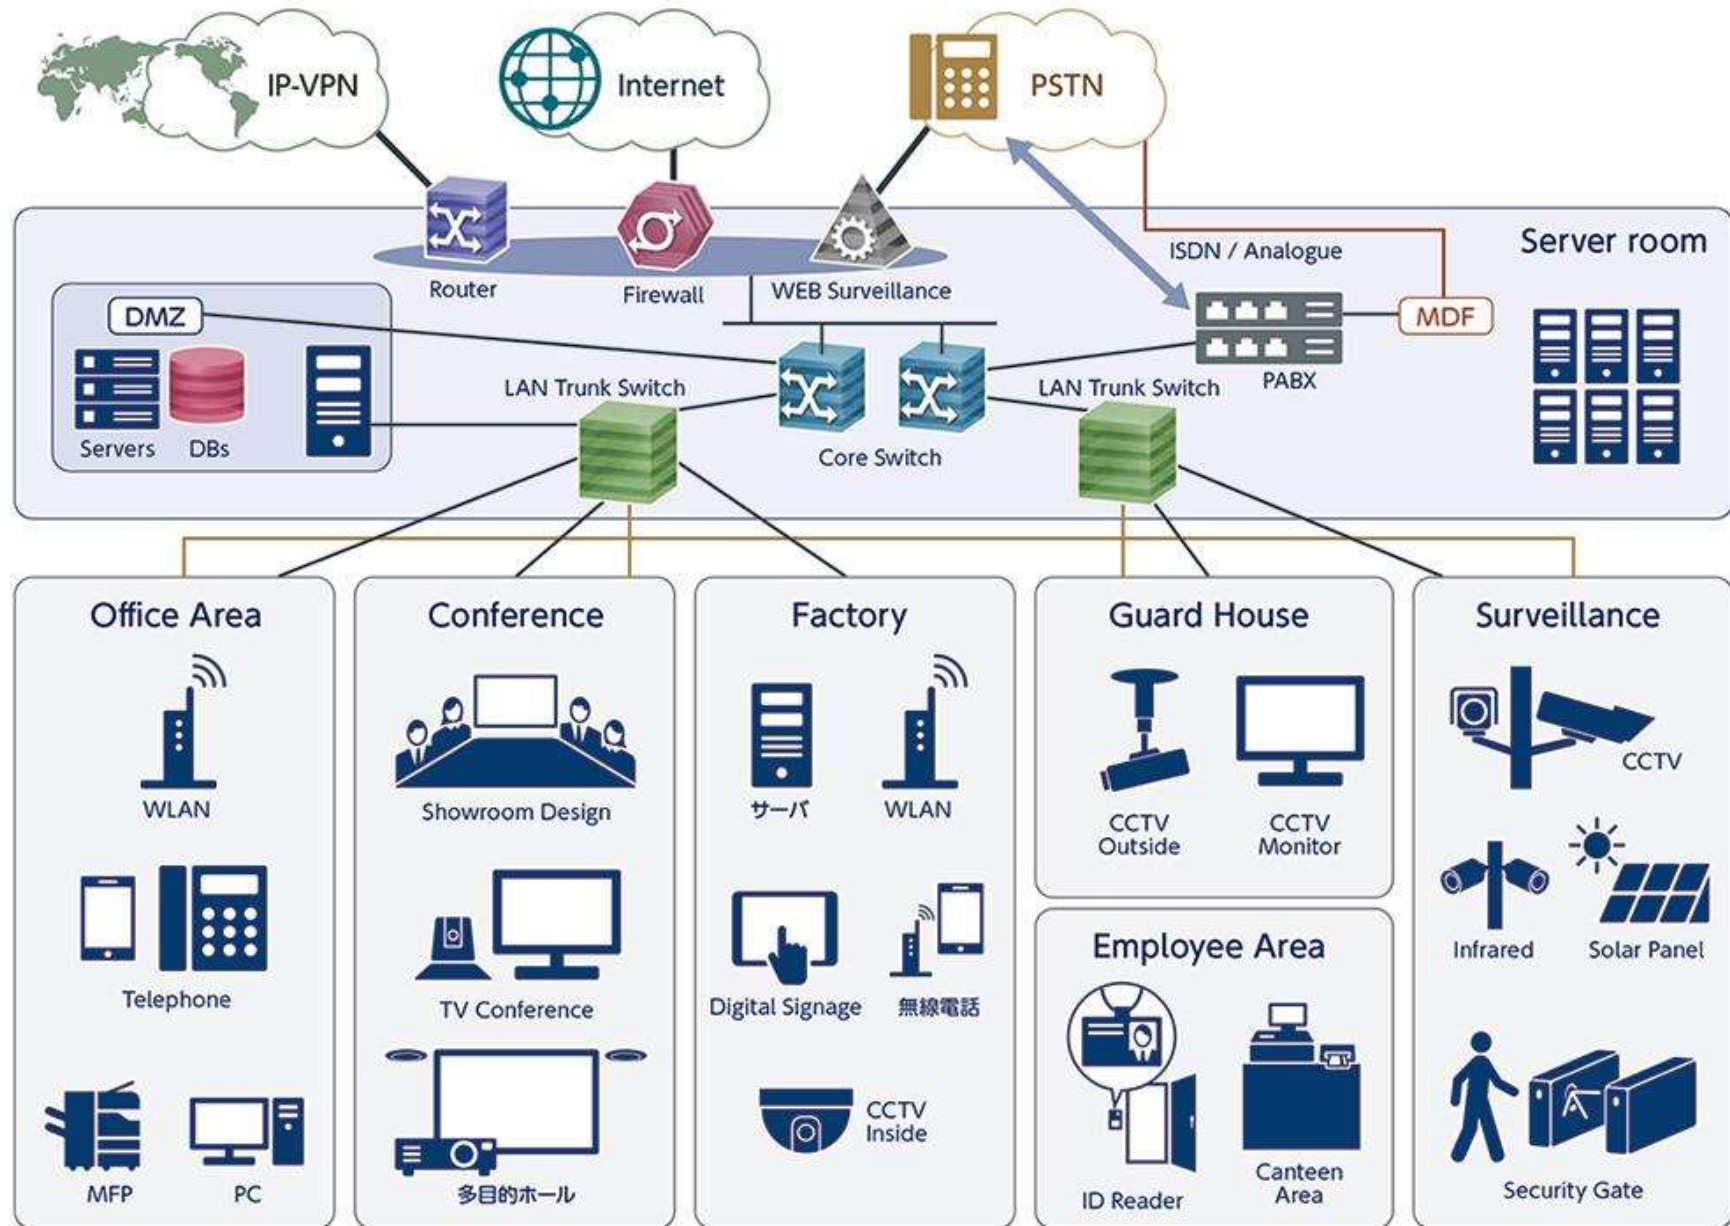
IP-VPN

Internet

PSTN

Server room

Router

Firewall

WEB Surveillance

ISDN / Analogue

MDF

PABX

DMZ

Servers

DBs

LAN Trunk Switch

Core Switch

LAN Trunk Switch

Office Area

WLAN

Telephone

MFP

PC

Conference

Showroom Design

TV Conference

多目的ホール

Factory

サーバ

WLAN

Digital Signage

無線電話

CCTV Inside

Guard House

CCTV Outside

CCTV Monitor

Employee Area

ID Reader

Canteen Area

Surveillance

CCTV

Infrared

Solar Panel

Security Gate